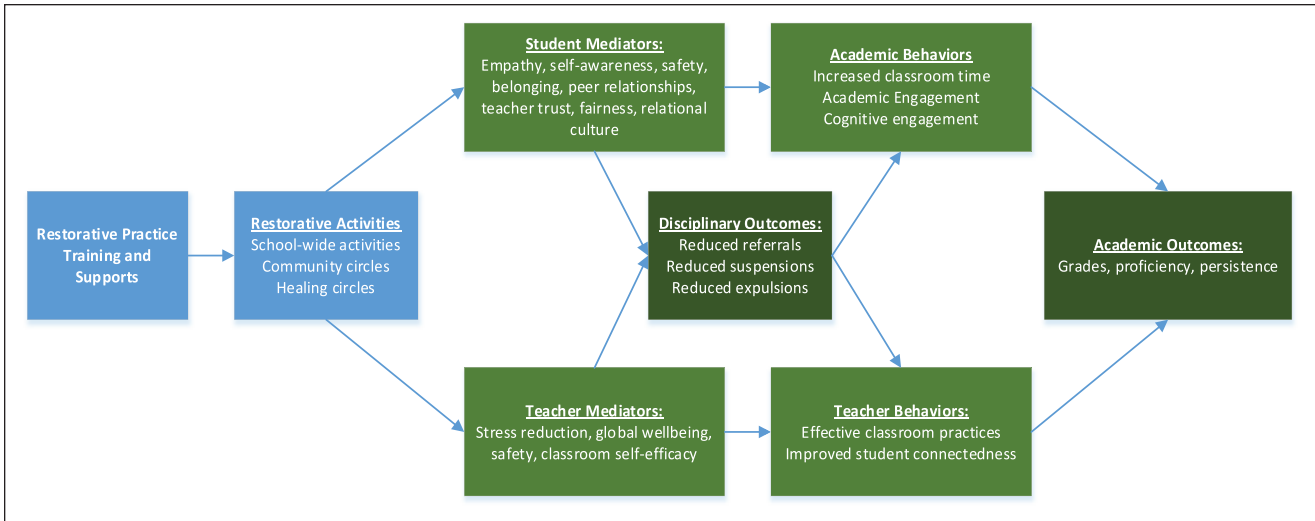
Restorative Practice Training and Supports

Restorative Activities
School-wide activities
Community circles
Healing circles

Student Mediators:
Empathy, self-awareness, safety, belonging, peer relationships, teacher trust, fairness, relational culture

Teacher Mediators:
Stress reduction, global wellbeing, safety, classroom self-efficacy

Disciplinary Outcomes:
Reduced referrals
Reduced suspensions
Reduced expulsions

Academic Behaviors
Increased classroom time
Academic Engagement
Cognitive engagement

Teacher Behaviors:
Effective classroom practices
Improved student connectedness

Academic Outcomes:
Grades, proficiency, persistence